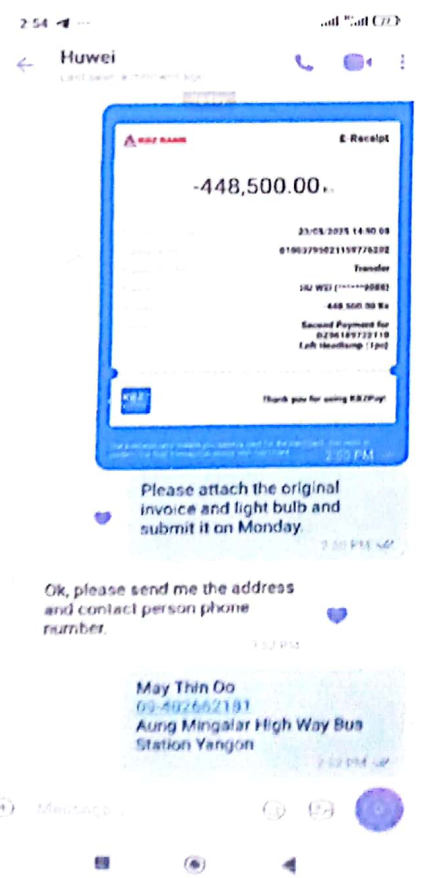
2:54
Huwei
KBZ BANK
E-Receipt
-448,500.00
23/05/2025 14:50:08
01003795021159776202
Transfer
HU WEI (******9088)
448,500.00 Ks
Second Payment for
02961897722119
Left Headlamp (1pc)
Thank you for using KBZPay!
2:50 PM
Please attach the original invoice and fight bulb and submit it on Monday.
2:50 PM
Ok, please send me the address and contact person phone number.
2:52 PM
May Thin Oo
09-402662181
Aung Mingalar High Way Bus Station Yangon
2:52 PM
Message